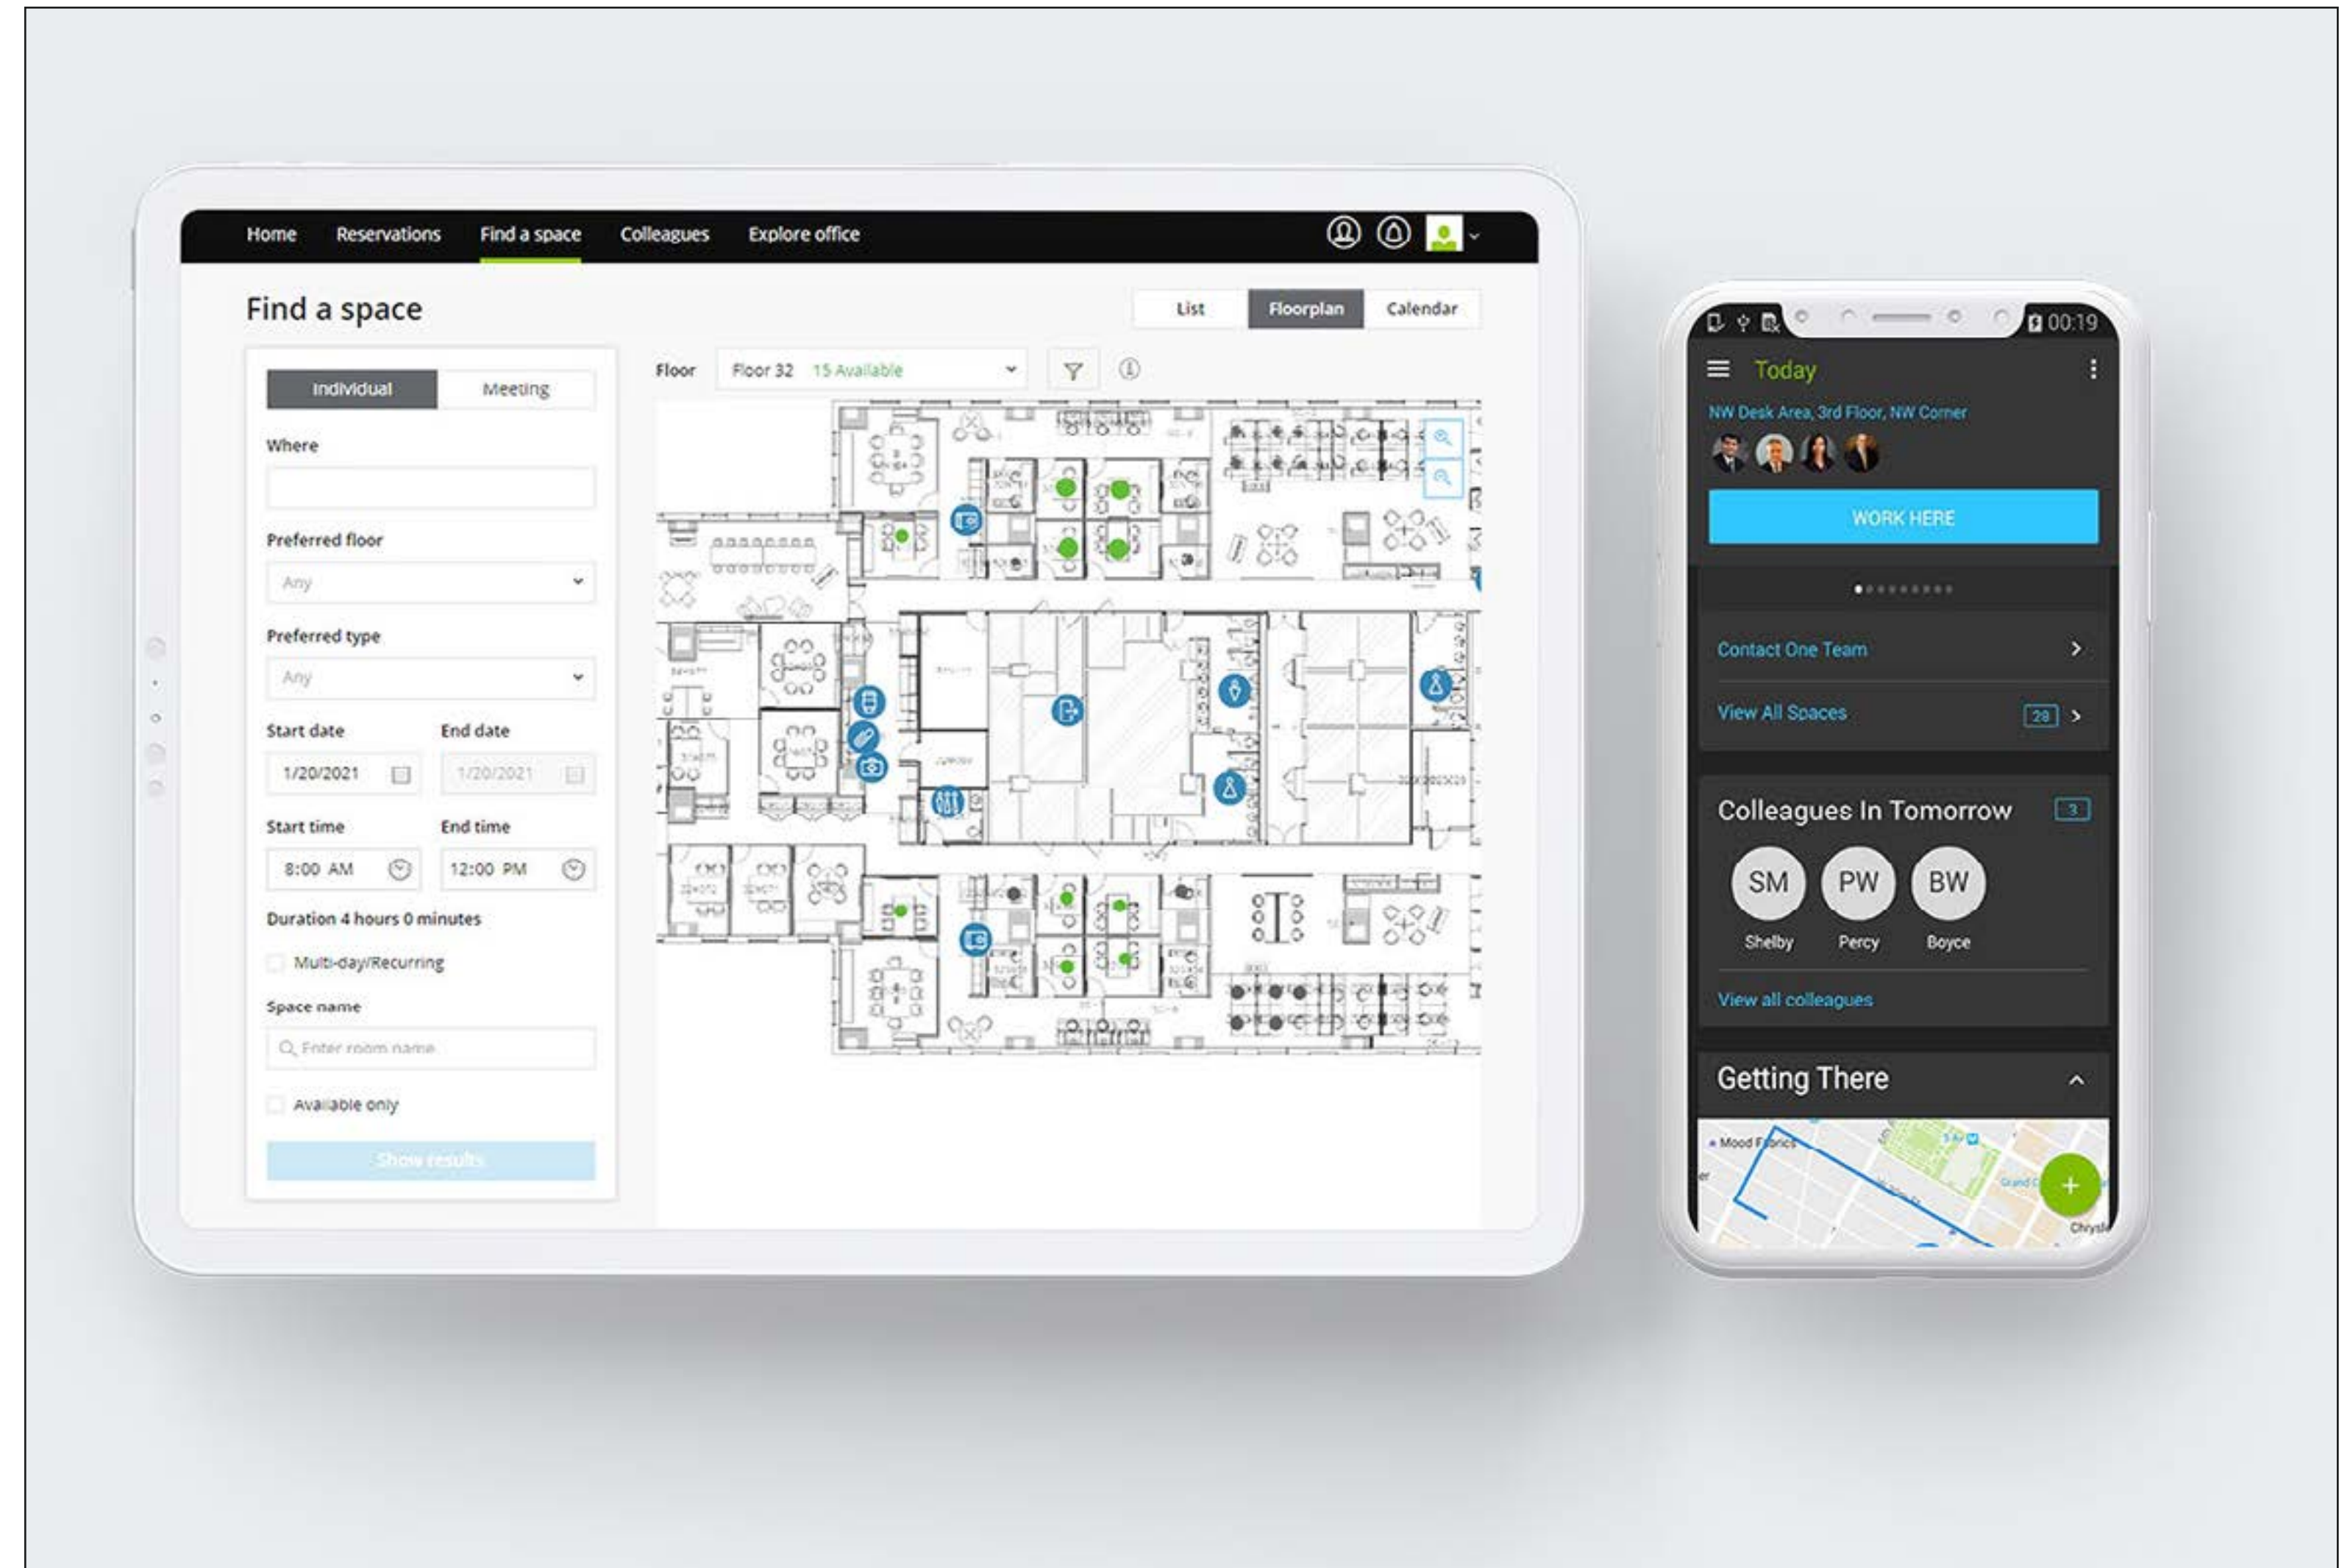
Home Reservations Find a space Colleagues Explore office

Find a space

List Floorplan Calendar

Individual Meeting

Where

Preferred floor

Any

Preferred type

Any

Start date End date

1/20/2021 1/20/2021

Start time End time

8:00 AM 12:00 PM

Duration 4 hours 0 minutes

Multi-day/Recurring

Space name

Enter room name

Available only

Show results

Floor Floor 32 15 Available

00:19

Today

NW Desk Area, 3rd Floor, NW Corner

WORK HERE

Contact One Team

View All Spaces 28

Colleagues In Tomorrow 3

SM PW BW

Shelby Percy Boyce

View all colleagues

Getting There

Mood Fabrics

Chrysl